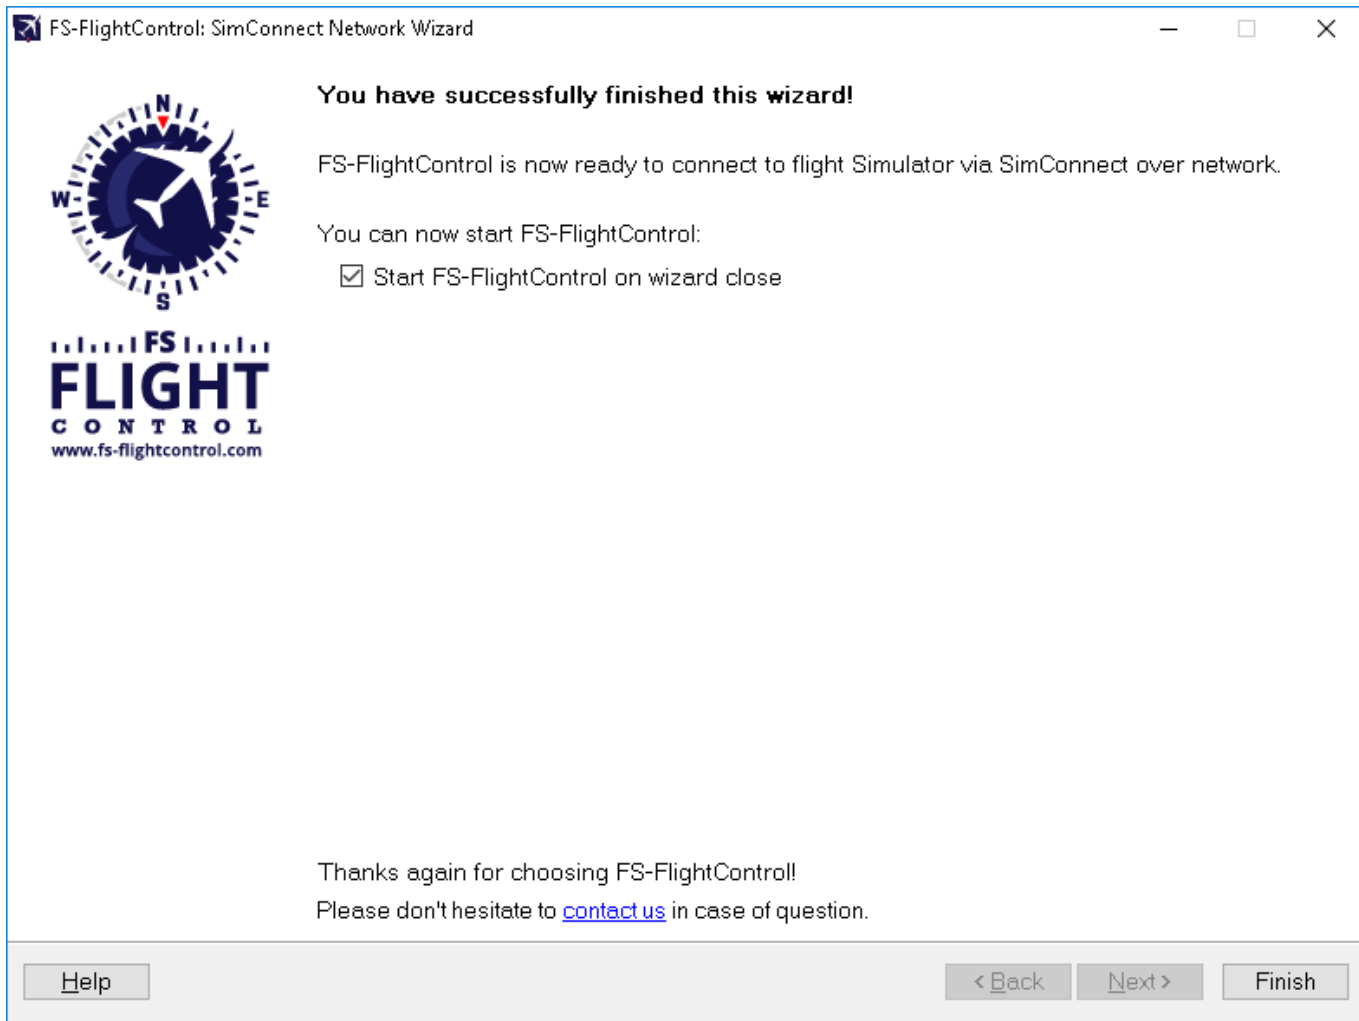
FS-FlightControl: SimConnect Network Wizard

N
W
E
S

FS
FLIGHT
CONTROL
www.fs-flightcontrol.com

You have successfully finished this wizard!

FS-FlightControl is now ready to connect to flight Simulator via SimConnect over network.

You can now start FS-FlightControl:

☑ Start FS-FlightControl on wizard close

Thanks again for choosing FS-FlightControl!

Please don't hesitate to contact us in case of question.

Help

< Back

Next >

Finish